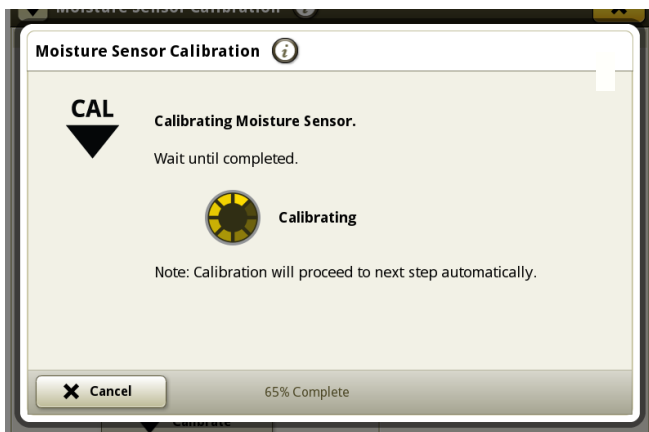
Moisture Sensor Calibration

Moisture Sensor Calibration

CAL

Calibrating Moisture Sensor.

Wait until completed.

Calibrating

Note: Calibration will proceed to next step automatically.

Cancel

65% Complete

Calibrate